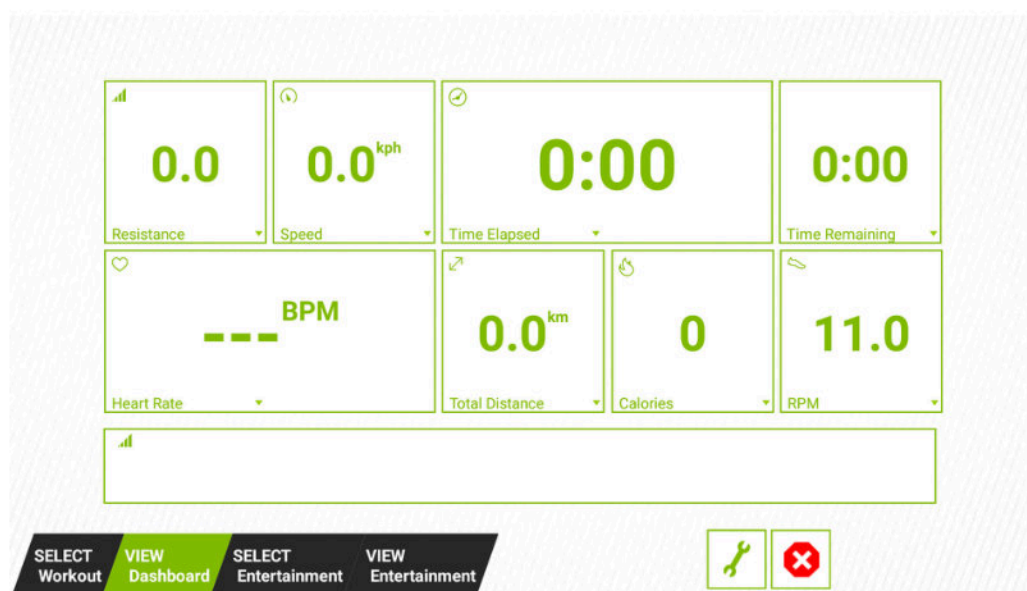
0.0
Resistance

0.0 kph
Speed

0:00
Time Elapsed

0:00
Time Remaining

--- BPM
Heart Rate

0.0 km
Total Distance

0
Calories

11.0
RPM

SELECT Workout
VIEW Dashboard
SELECT Entertainment
VIEW Entertainment